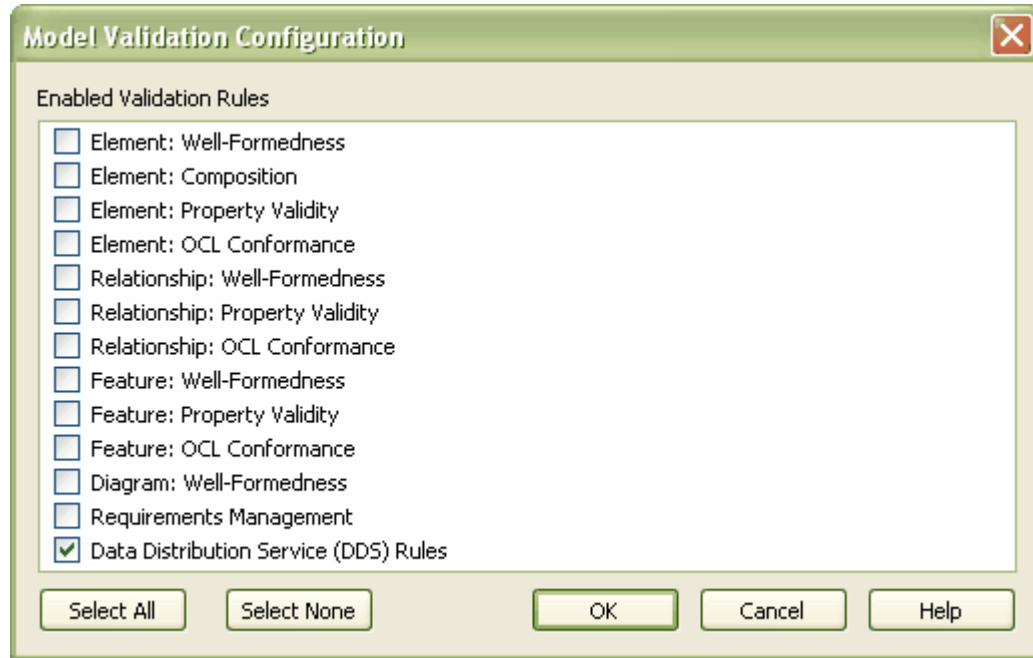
Model Validation Configuration

Enabled Validation Rules

Element: Well-Formedness
Element: Composition
Element: Property Validity
Element: OCL Conformance
Relationship: Well-Formedness
Relationship: Property Validity
Relationship: OCL Conformance
Feature: Well-Formedness
Feature: Property Validity
Feature: OCL Conformance
Diagram: Well-Formedness
Requirements Management
Data Distribution Service (DDS) Rules

Select All
Select None
OK
Cancel
Help